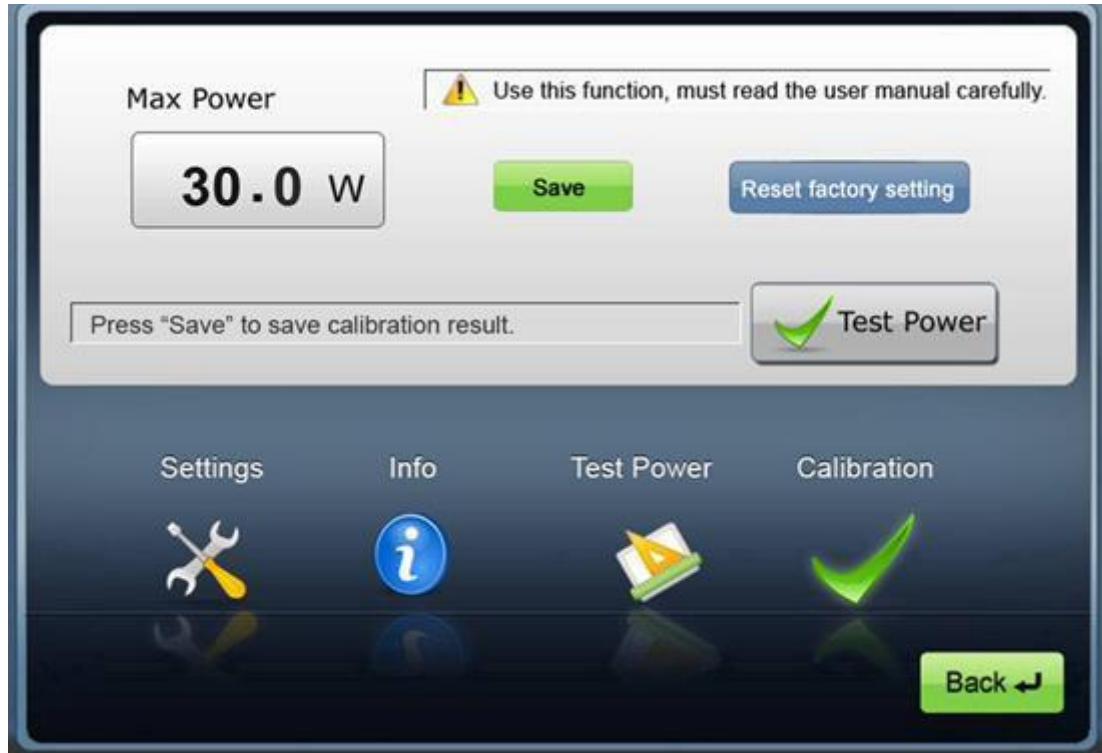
Max Power

Use this function, must read the user manual carefully.

30.0 W

Save

Reset factory setting

Press “Save” to save calibration result.

Test Power

Settings

Info

Test Power

Calibration

i

Back